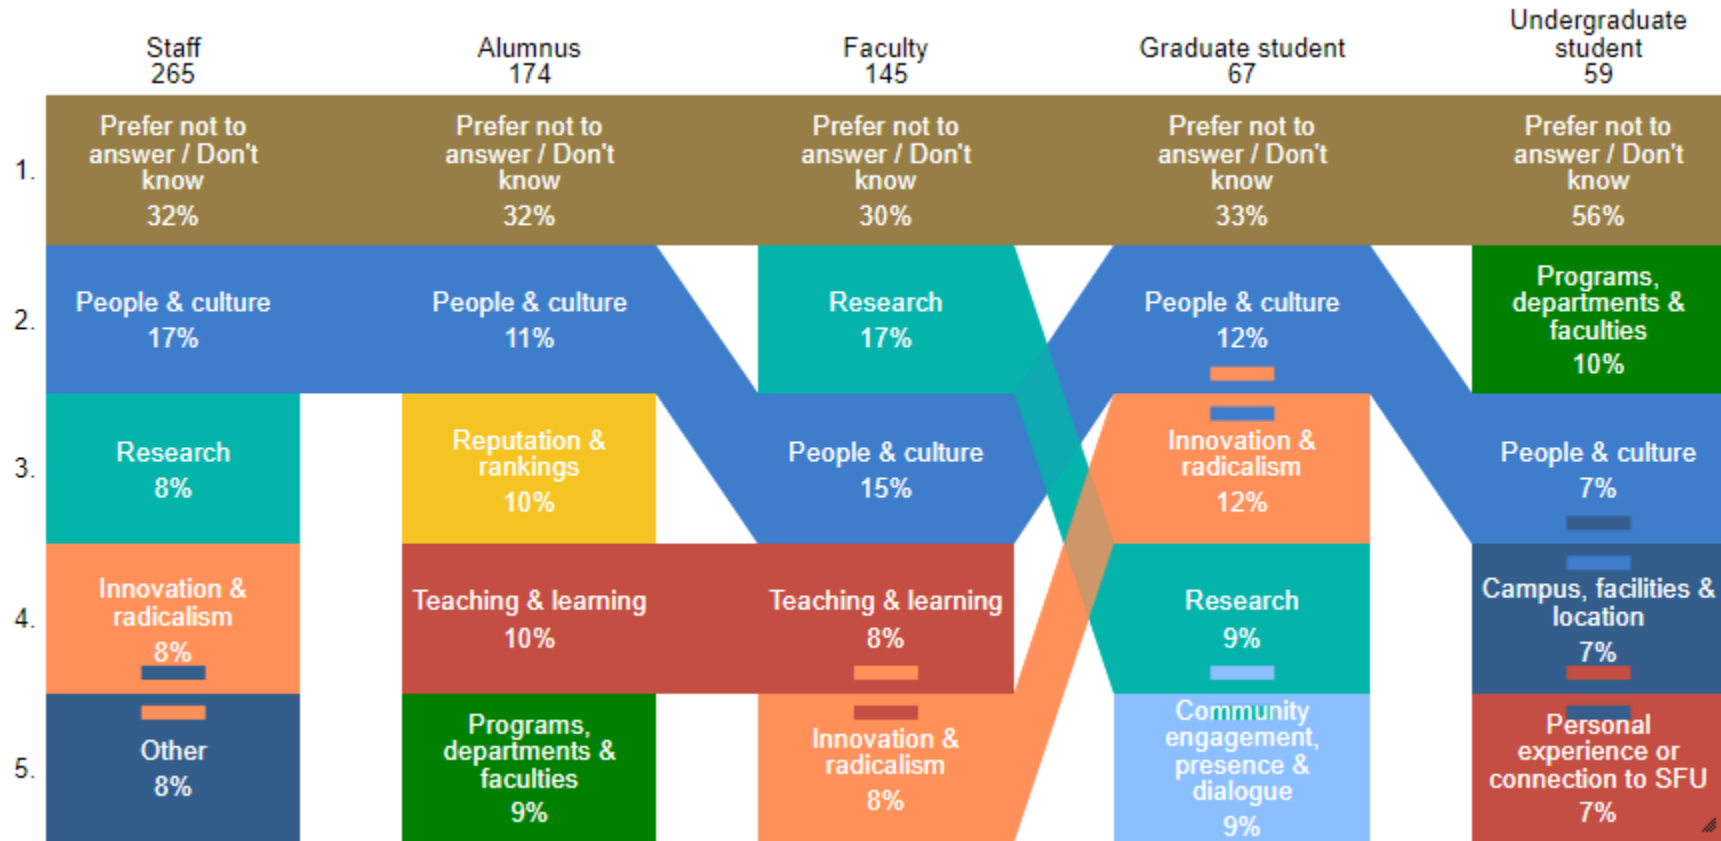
| | Staff 265 | Alumnus 174 | Faculty 145 | Graduate student 67 | Undergraduate student 59 |
|---|---|---|---|---|---|
| 1. | Prefer not to answer / Don't know 32% | Prefer not to answer / Don't know 32% | Prefer not to answer / Don't know 30% | Prefer not to answer / Don't know 33% | Prefer not to answer / Don't know 56% |
| 2. | People & culture 17% | People & culture 11% | Research 17% | People & culture 12% | Programs, departments & faculties 10% |
| 3. | Research 8% | Reputation & rankings 10% | People & culture 15% | Innovation & radicalism 12% | People & culture 7% |
| 4. | Innovation & radicalism 8% | Teaching & learning 10% | Teaching & learning 8% | Research 9% | Campus, facilities & location 7% |
| 5. | Other 8% | Programs, departments & faculties 9% | Innovation & radicalism 8% | Community engagement, presence & dialogue 9% | Personal experience or connection to SFU 7% |